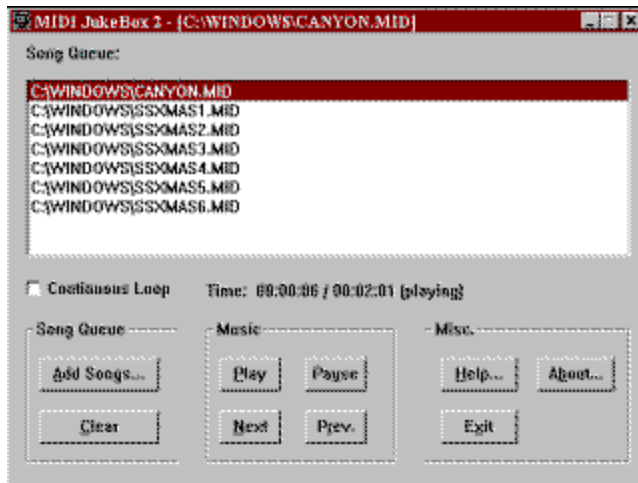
MIDI JukeBox 2 - [C:\WINDOWS\CANYON.MID]

Song Queue:

C:\WINDOWS\CANYON.MID
C:\WINDOWS\SSXMAS1.MID
C:\WINDOWS\SSXMAS2.MID
C:\WINDOWS\SSXMAS3.MID
C:\WINDOWS\SSXMAS4.MID
C:\WINDOWS\SSXMAS5.MID
C:\WINDOWS\SSXMAS6.MID

Continuous Loop

Time: 00:00:06 / 00:02:01 (playing)

Song Queue

Add Songs...

Clear

Music

Play

Pause

Next

Prev.

Misc.

Help...

About...

Exit